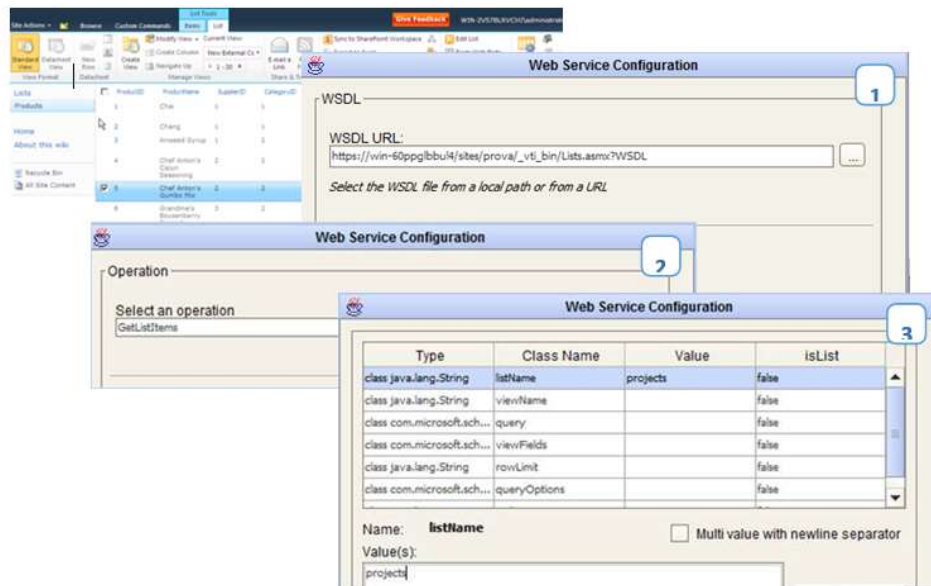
Site Actions Browse Custom Commands List Tools Items List Give Feedback WIN-2VS7BLXVCH3\administrator

Standard View Datasheet View New Row Create View Modify View Create Column Navigate Up Current View New External Co 1 - 30 E-mail a Link Sync to SharePoint Workspace Edit List

View Format Datasheet Manage Views Share & Track

Lists
Products

Home
About this wiki

Recycle Bin
All Site Content

| ProductID | ProductName | SupplierID | CategoryID |
|---|---|---|---|
| 1 | Chai | 1 | 1 |
| 2 | Chang | 1 | 1 |
| 3 | Aniseed Syrup | 1 | 2 |
| 4 | Chef Anton's Cajun Seasoning | 2 | 2 |
| 5 | Chef Anton's Gumbo Mix | 2 | 2 |
| 6 | Grandma's Boysenberry | 3 | 2 |

Web Service Configuration

1

WSDL

WSDL URL:

https://win-60ppglbbul4/sites/prova/_vti_bin/Lists.asmx?WSDL

...

Select the WSDL file from a local path or from a URL

Web Service Configuration

2

Operation

Select an operation

GetListItems

Web Service Configuration

3

| Type | Class Name | Value | isList |
|---|---|---|---|
| class java.lang.String | listName | projects | false |
| class java.lang.String | viewName | | false |
| class com.microsoft.sch... | query | | false |
| class com.microsoft.sch... | viewFields | | false |
| class java.lang.String | rowLimit | | false |
| class com.microsoft.sch... | queryOptions | | false |

Name: listName

Multi value with newline separator

Value(s):

projects